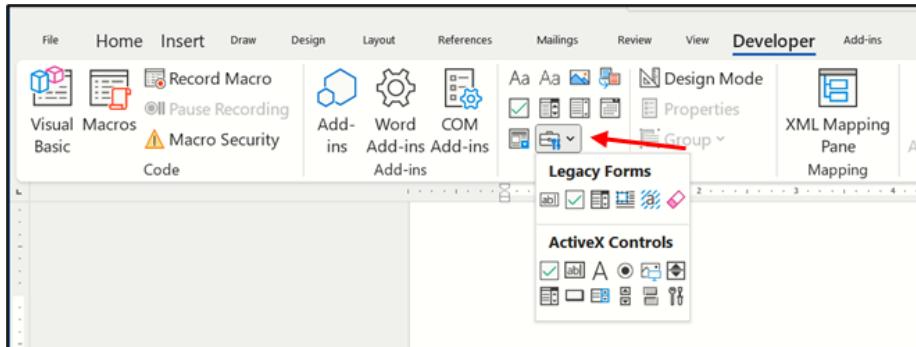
File Home Insert Draw Design Layout References Mailings Review View Developer Add-ins

Visual Basic Macros Record Macro Pause Recording Macro Security
Code

Add-ins Word Add-ins COM Add-ins
Add-ins

Aa Aa Design Mode Properties Group

XML Mapping Pane
Mapping

Legacy Forms

ActiveX Controls

A